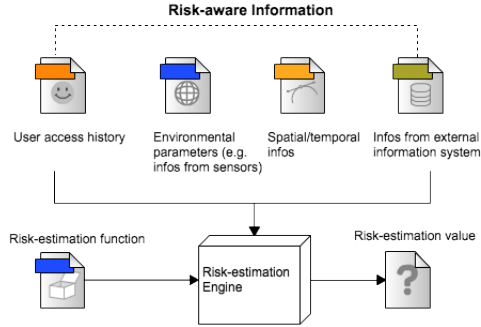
Risk-aware Information

User access history

Environmental parameters (e.g. infos from sensors)

Spatial/temporal infos

Infos from external information system

Risk-estimation function

Risk-estimation Engine

Risk-estimation value

?